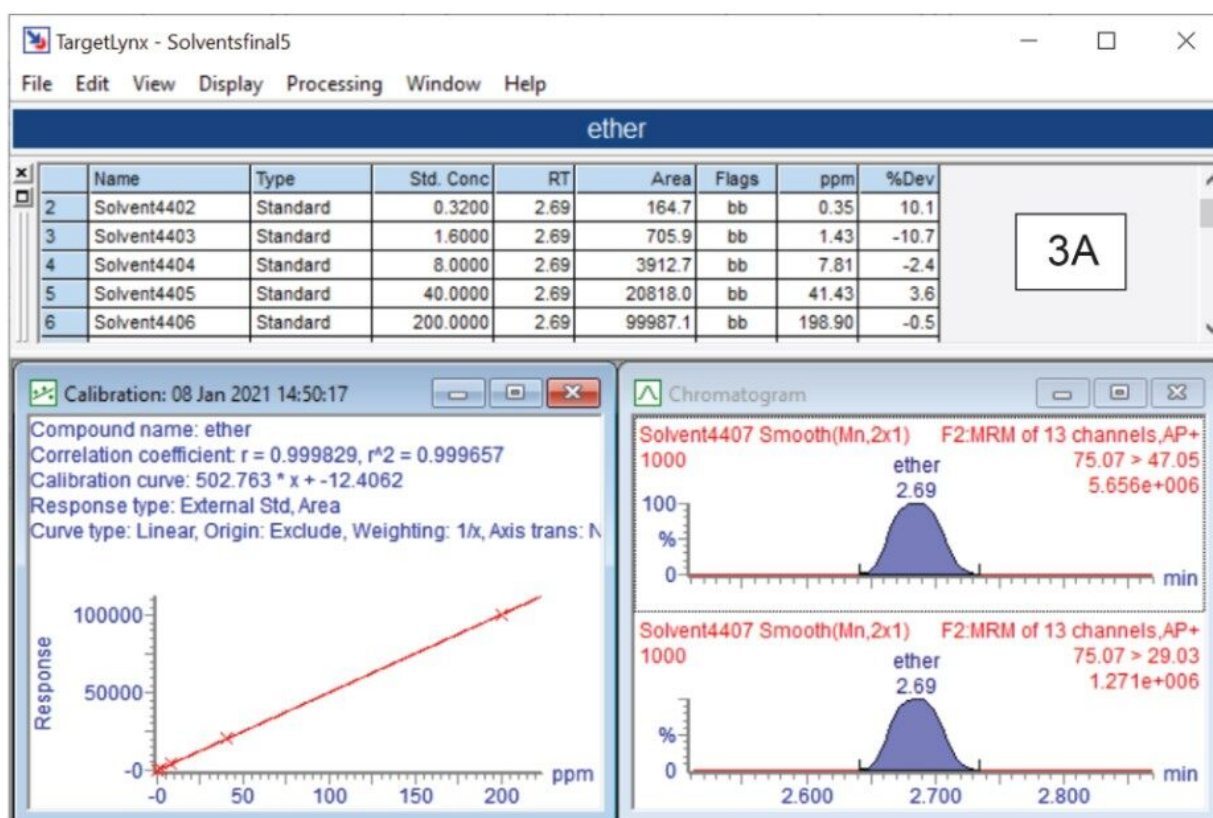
TargetLynx - Solventsfinal5

File Edit View Display Processing Window Help

ether

| | Name | Type | Std. Conc | RT | Area | Flags | ppm | %Dev |
|---|---|---|---|---|---|---|---|---|
| 2 | Solvent4402 | Standard | 0.3200 | 2.69 | 164.7 | bb | 0.35 | 10.1 |
| 3 | Solvent4403 | Standard | 1.6000 | 2.69 | 705.9 | bb | 1.43 | -10.7 |
| 4 | Solvent4404 | Standard | 8.0000 | 2.69 | 3912.7 | bb | 7.81 | -2.4 |
| 5 | Solvent4405 | Standard | 40.0000 | 2.69 | 20818.0 | bb | 41.43 | 3.6 |
| 6 | Solvent4406 | Standard | 200.0000 | 2.69 | 99987.1 | bb | 198.90 | -0.5 |

3A

Calibration: 08 Jan 2021 14:50:17

Compound name: ether
Correlation coefficient: r = 0.999829, r^2 = 0.999657
Calibration curve: 502.763 * x + -12.4062
Response type: External Std, Area
Curve type: Linear, Origin: Exclude, Weighting: 1/x, Axis trans: N

Response
100000
50000
-0
-0 50 100 150 200 ppm

Chromatogram

Solvent4407 Smooth(Mn,2x1) F2:MRM of 13 channels,AP+
1000
75.07 > 47.05
5.656e+006
ether
2.69
100
%
0
min

Solvent4407 Smooth(Mn,2x1) F2:MRM of 13 channels,AP+
1000
75.07 > 29.03
1.271e+006
ether
2.69
%
0
min
2.600 2.700 2.800